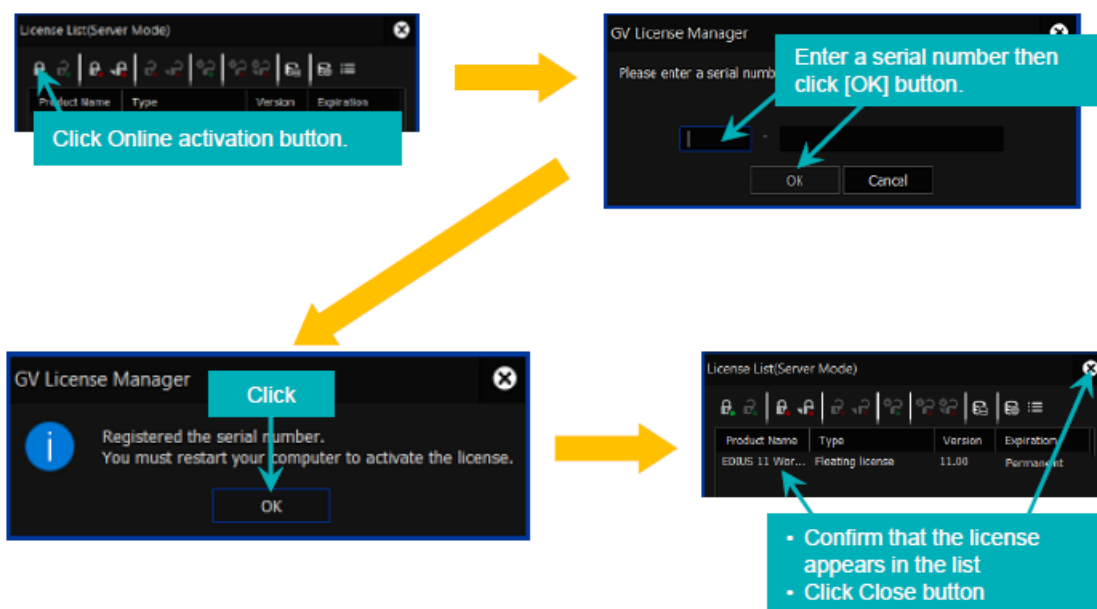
License List(Server Mode)

| Product Name | Type | Version | Expiration |
|---|---|---|---|

Click Online activation button.

GV License Manager

Please enter a serial numb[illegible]

Enter a serial number then click [OK] button.

OK Cancel

GV License Manager

Click

Registered the serial number.
You must restart your computer to activate the license.

OK

License List(Server Mode)

| Product Name | Type | Version | Expiration |
|---|---|---|---|
| EDIUS 11 Wor... | Floating license | 11.00 | Permanent |

• Confirm that the license appears in the list
• Click Close button